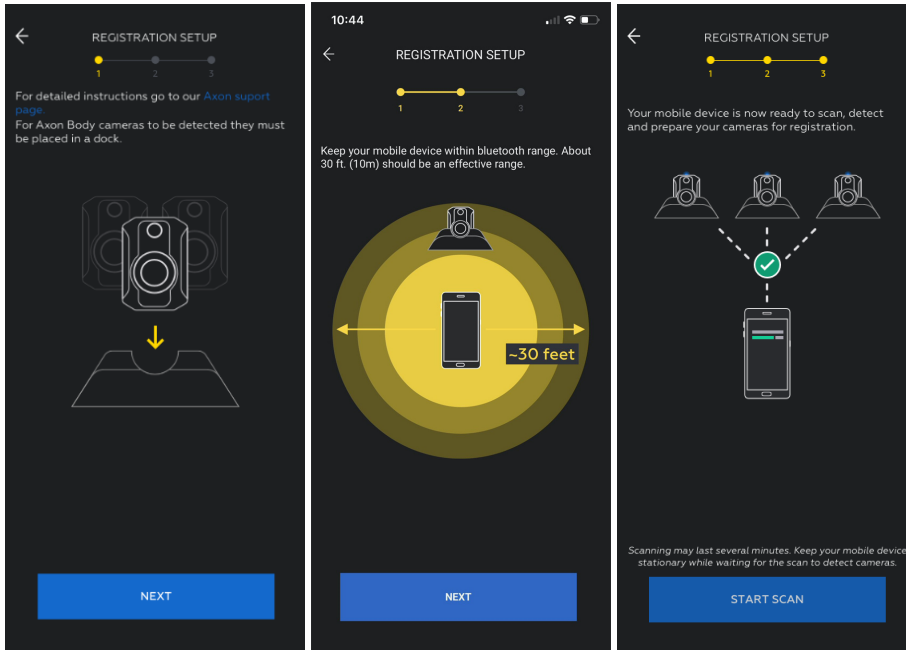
REGISTRATION SETUP

1 2 3

For detailed instructions go to our Axon suport page.
For Axon Body cameras to be detected they must be placed in a dock.

NEXT

10:44

REGISTRATION SETUP

1 2 3

Keep your mobile device within bluetooth range. About 30 ft. (10m) should be an effective range.

~30 feet

NEXT

REGISTRATION SETUP

1 2 3

Your mobile device is now ready to scan, detect and prepare your cameras for registration.

Scanning may last several minutes. Keep your mobile device stationary while waiting for the scan to detect cameras.

START SCAN